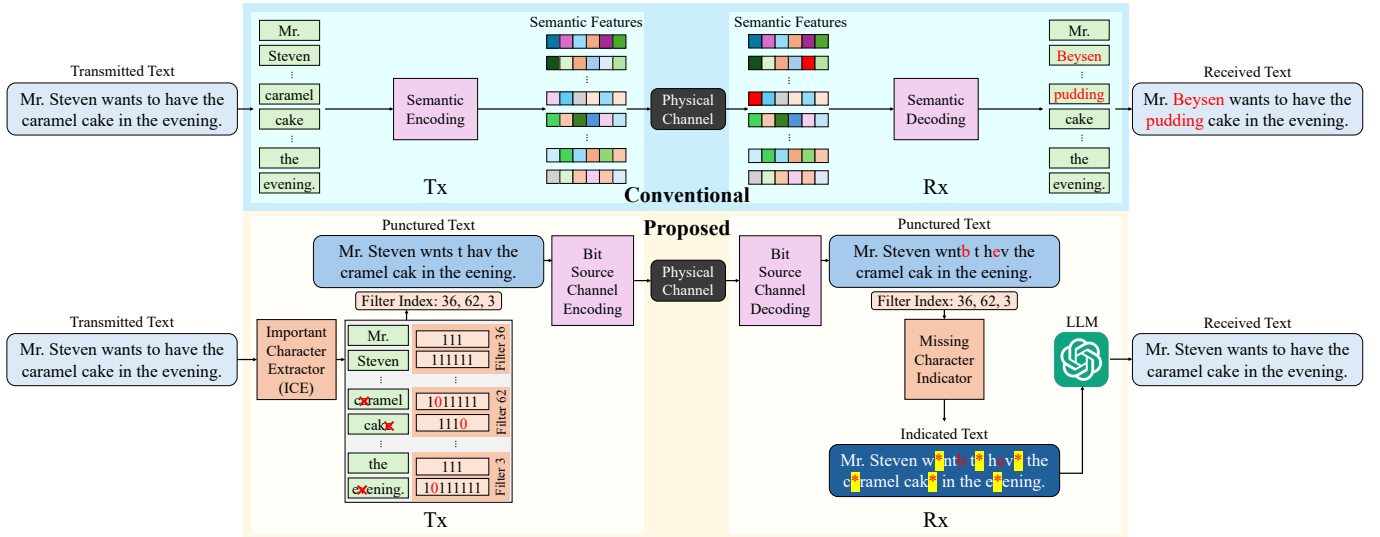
Conventional

Transmitted Text
Mr. Steven wants to have the caramel cake in the evening.

Mr.
Steven
⋮
caramel
cake
⋮
the
evening.

Semantic Encoding

Semantic Features

Tx

Physical Channel

Semantic Features

Semantic Decoding

Rx

Mr.
Beysen
⋮
pudding
cake
⋮
the
evening.

Received Text
Mr. Beysen wants to have the pudding cake in the evening.

Proposed

Transmitted Text
Mr. Steven wants to have the caramel cake in the evening.

Important Character Extractor (ICE)

Punctured Text
Mr. Steven wnts t hav the cramel cak in the eening.

Filter Index: 36, 62, 3

Mr.
Steven
⋮
caramel
cake
⋮
the
evening.

111
111111
⋮
1011111
1110
⋮
111
10111111

Filter 36
Filter 62
Filter 3

Tx

Bit Source Channel Encoding

Physical Channel

Bit Source Channel Decoding

Punctured Text
Mr. Steven wntb t hev the cramel cak in the eening.

Filter Index: 36, 62, 3

Missing Character Indicator

Indicated Text
Mr. Steven w*ntb t* hev* the c*ramel cak* in the e*ening.

LLM

Rx

Received Text
Mr. Steven wants to have the caramel cake in the evening.